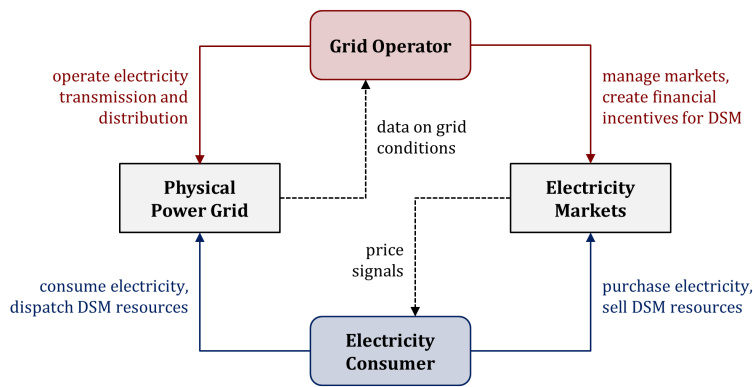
Grid Operator

operate electricity transmission and distribution

data on grid conditions

manage markets, create financial incentives for DSM

Physical Power Grid

Electricity Markets

price signals

consume electricity, dispatch DSM resources

purchase electricity, sell DSM resources

Electricity Consumer